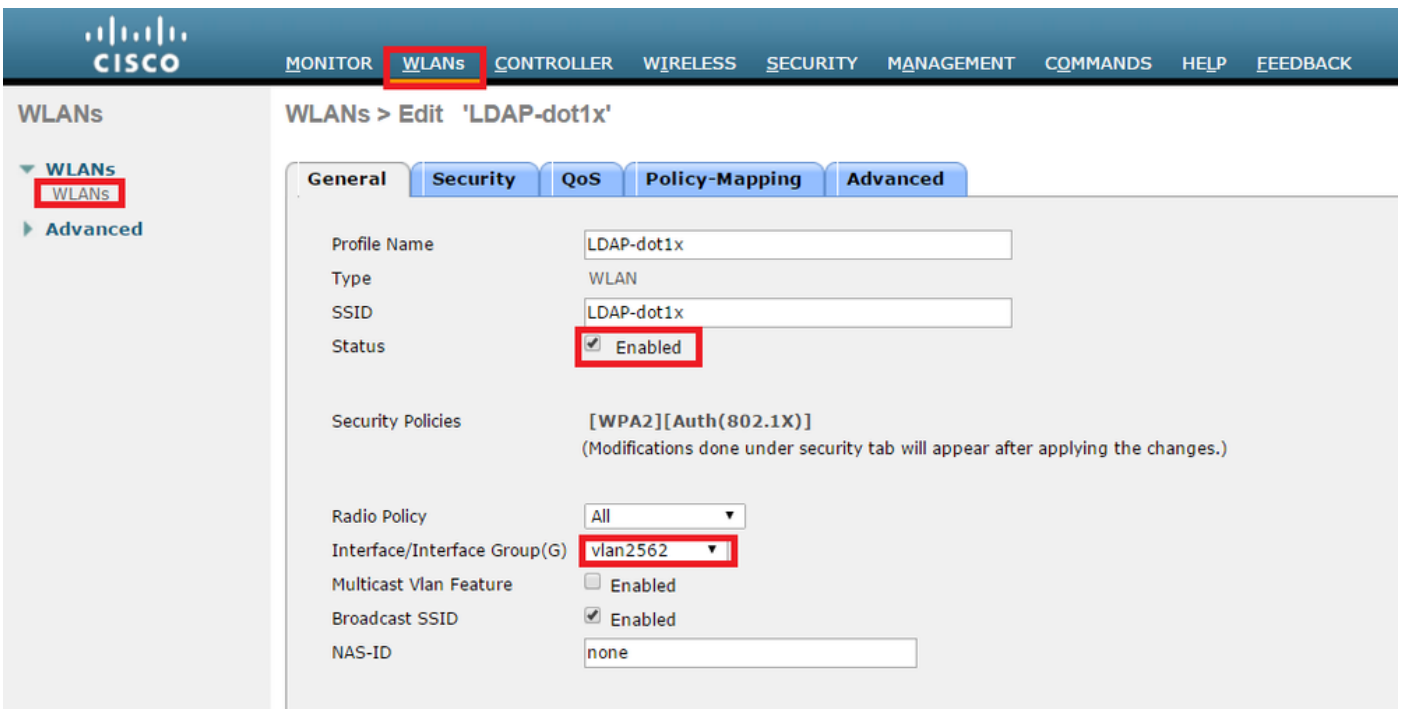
cisco

MONITOR WLANs CONTROLLER WIRELESS SECURITY MANAGEMENT COMMANDS HELP FEEDBACK

WLANs

WLANs
WLANs
Advanced

WLANs > Edit 'LDAP-dot1x'

General | Security | QoS | Policy-Mapping | Advanced

Profile Name LDAP-dot1x
Type WLAN
SSID LDAP-dot1x
Status Enabled

Security Policies [WPA2][Auth(802.1X)]
(Modifications done under security tab will appear after applying the changes.)

Radio Policy All
Interface/Interface Group(G) vlan2562
Multicast Vlan Feature Enabled
Broadcast SSID Enabled
NAS-ID none